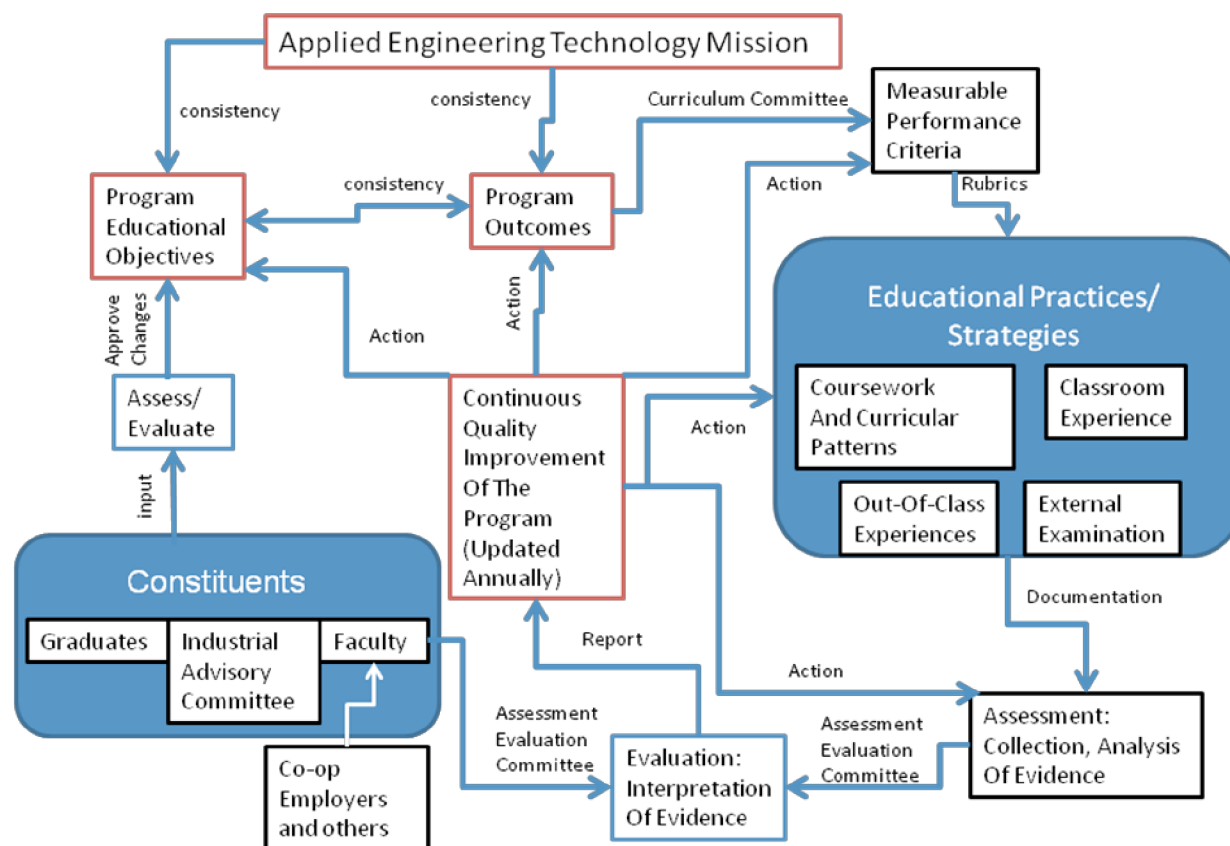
Applied Engineering Technology Mission

consistency

consistency

Curriculum Committee

Measurable Performance Criteria

Program Educational Objectives

consistency

Program Outcomes

Action

Rubrics

Educational Practices/ Strategies

Approve Changes

Action

Action

Assess/ Evaluate

Continuous Quality Improvement Of The Program (Updated Annually)

Action

Coursework And Curricular Patterns

Classroom Experience

input

Out-Of-Class Experiences

External Examination

Constituents

Documentation

Graduates

Industrial Advisory Committee

Faculty

Report

Action

Assessment Evaluation Committee

Assessment Evaluation Committee

Assessment: Collection, Analysis Of Evidence

Co-op Employers and others

Evaluation: Interpretation Of Evidence